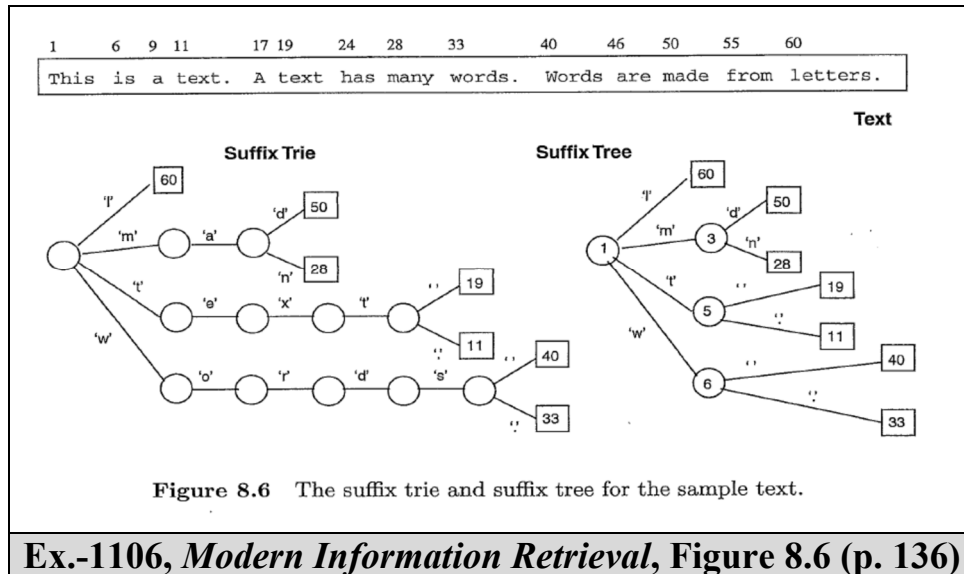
1 6 9 11 17 19 24 28 33 40 46 50 55 60

This is a text. A text has many words. Words are made from letters.

Text

Suffix Trie

'l' 60
'm' 'a' 'd' 50
'n' 28
't' 'e' 'x' 't' ' ' 19
'.' 11
'w' 'o' 'r' 'd' 's' ' ' 40
'.' 33

Suffix Tree

'l' 60
1 'm' 3 'd' 50
'n' 28
't' 5 ' ' 19
'.' 11
'w' 6 ' ' 40
'.' 33

**Figure 8.6** The suffix trie and suffix tree for the sample text.

**Ex.-1106, *Modern Information Retrieval*, Figure 8.6 (p. 136)**